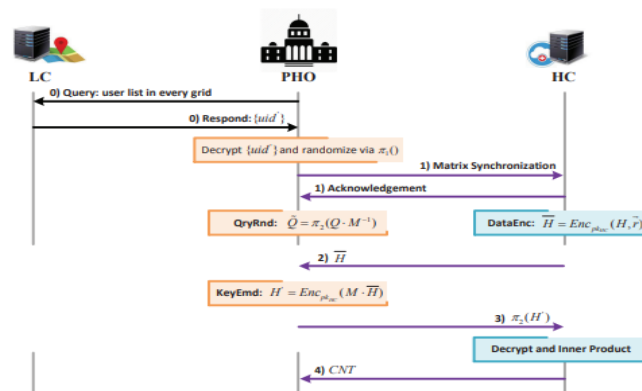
LC

PHO

HC

0) Query: user list in every grid

0) Respond: $\{uid^{*}\}$

Decrypt $\{uid^{*}\}$ and randomize via $\pi_1()$

1) Matrix Synchronization

1) Acknowledgement

QryRnd: $\tilde{Q} = \pi_2(Q \cdot M^{-1})$

DataEnc: $\overline{H} = Enc_{pk_{HC}}(H, \vec{r})$

2) $\overline{H}$

KeyEmd: $H^{'} = Enc_{pk_{HC}}(M \cdot \overline{H})$

3) $\pi_2(H^{'})$

Decrypt and Inner Product

4) $CNT$